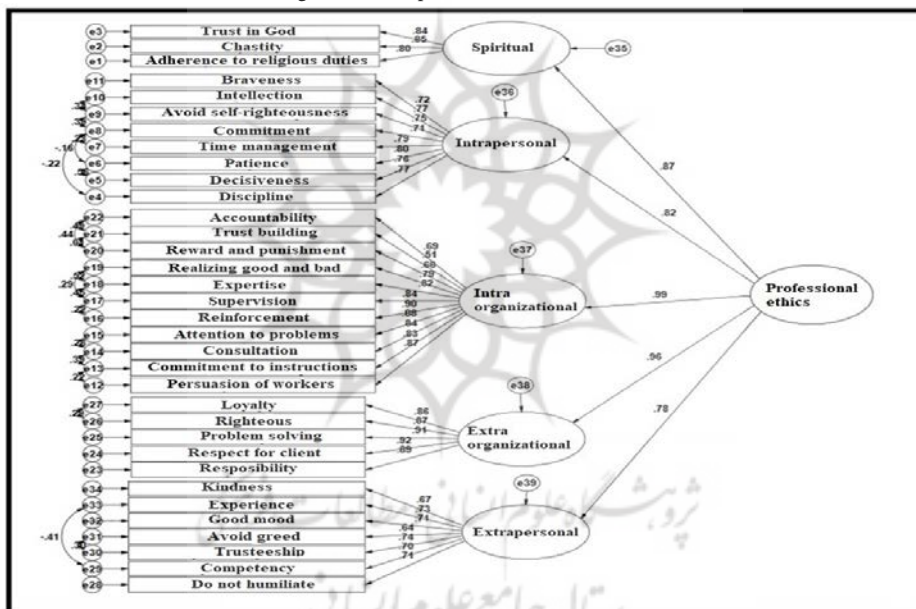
e3 Trust in God
e2 Chastity
e1 Adherence to religious duties
.84
.65
.80
Spiritual
e35

e11 Braveness
e10 Intellection
e9 Avoid self-righteousness
e8 Commitment
e7 Time management
e6 Patience
e5 Decisiveness
e4 Discipline
.72
.77
.75
.71
.79
.80
.76
.77
-.16
-.22
e36
Intrapersonal

e22 Accountability
e21 Trust building
e20 Reward and punishment
e19 Realizing good and bad
e18 Expertise
e17 Supervision
e16 Reinforcement
e15 Attention to problems
e14 Consultation
e13 Commitment to instructions
e12 Persuasion of workers
.44
.29
.69
.51
.69
.79
.82
.84
.90
.88
.84
.83
.87
e37
Intra organizational

e27 Loyalty
e26 Righteous
e25 Problem solving
e24 Respect for client
e23 Resposibility
.86
.87
.91
.92
.89
e38
Extra organizational

e34 Kindness
e33 Experience
e32 Good mood
e31 Avoid greed
e30 Trusteeship
e29 Competency
e28 Do not humiliate
-.41
.67
.73
.71
.64
.74
.70
.71
e39
Extrapersonal

.87
.82
.99
.96
.78
Professional ethics